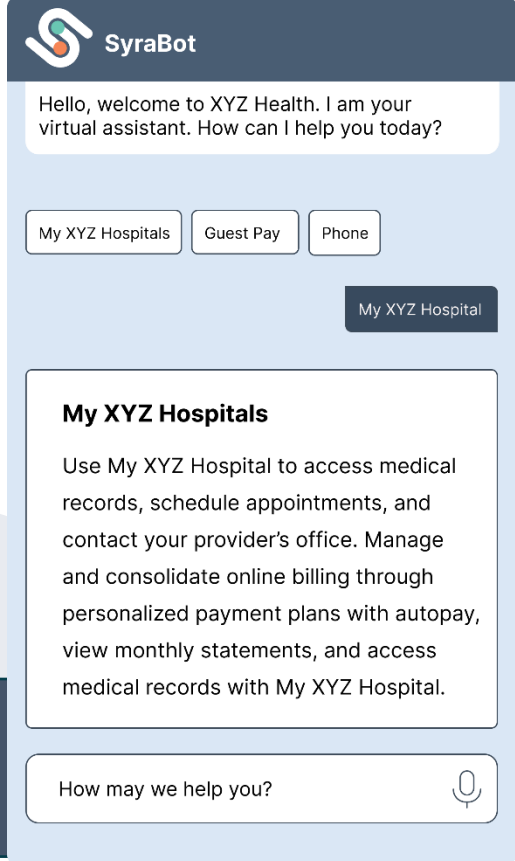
SyraBot

Hello, welcome to XYZ Health. I am your virtual assistant. How can I help you today?

My XYZ Hospitals

Guest Pay

Phone

My XYZ Hospital

My XYZ Hospitals

Use My XYZ Hospital to access medical records, schedule appointments, and contact your provider's office. Manage and consolidate online billing through personalized payment plans with autopay, view monthly statements, and access medical records with My XYZ Hospital.

How may we help you?